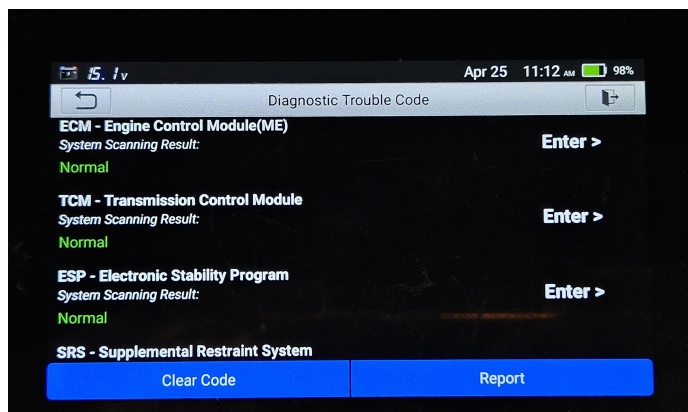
15.1v Apr 25 11:12 AM 98%

Diagnostic Trouble Code

ECM - Engine Control Module(ME)
System Scanning Result:
Normal
Enter >

TCM - Transmission Control Module
System Scanning Result:
Normal
Enter >

ESP - Electronic Stability Program
System Scanning Result:
Normal
Enter >

SRS - Supplemental Restraint System

Clear Code
Report